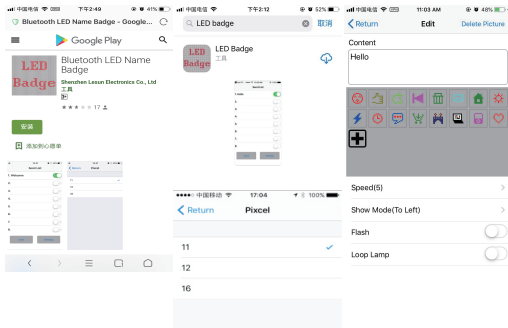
中国电信 下午2:49 41%
Bluetooth LED Name Badge - Google...
Google Play
LED Badge
Bluetooth LED Name Badge
Shenzhen Lesun Electronics Co., Ltd
工具
17
安装
添加到心愿单

中国电信 下午2:12 52%
LED badge
取消
LED Badge
工具
LED Badge

中国移动 17:04 100%
Return
Pixcel
11
12
16

中国电信 11:03 AM 48%
Return
Edit
Delete Picture
Content
Hello
Speed(5)
Show Mode(To Left)
Flash
Loop Lamp